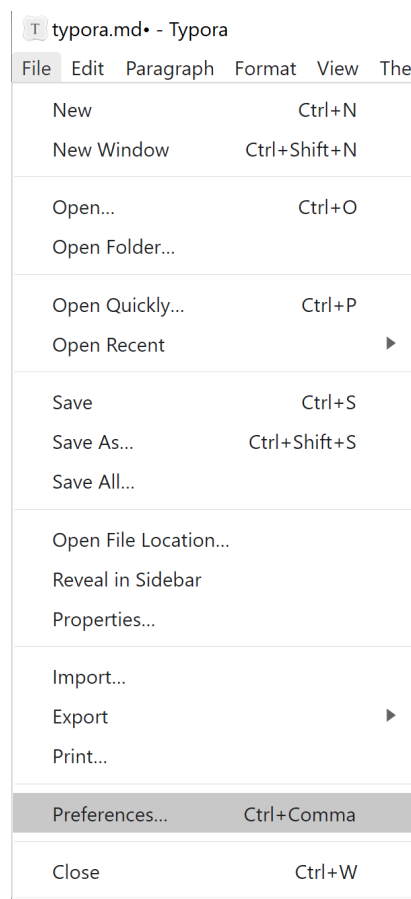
T typora.md• - Typora

File Edit Paragraph Format View The

New Ctrl+N
New Window Ctrl+Shift+N

Open... Ctrl+O
Open Folder...

Open Quickly... Ctrl+P
Open Recent

Save Ctrl+S
Save As... Ctrl+Shift+S
Save All...

Open File Location...
Reveal in Sidebar
Properties...

Import...
Export
Print...

Preferences... Ctrl+Comma

Close Ctrl+W